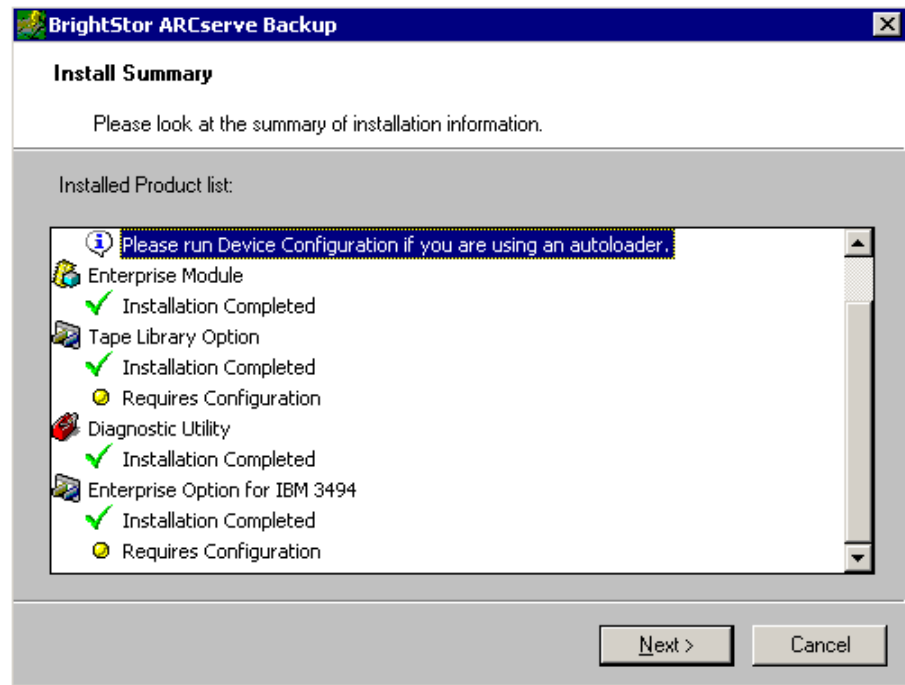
BrightStor ARCserve Backup

Install Summary

Please look at the summary of installation information.

Installed Product list:

Please run Device Configuration if you are using an autoloader.
Enterprise Module
Installation Completed
Tape Library Option
Installation Completed
Requires Configuration
Diagnostic Utility
Installation Completed
Enterprise Option for IBM 3494
Installation Completed
Requires Configuration

Next >
Cancel